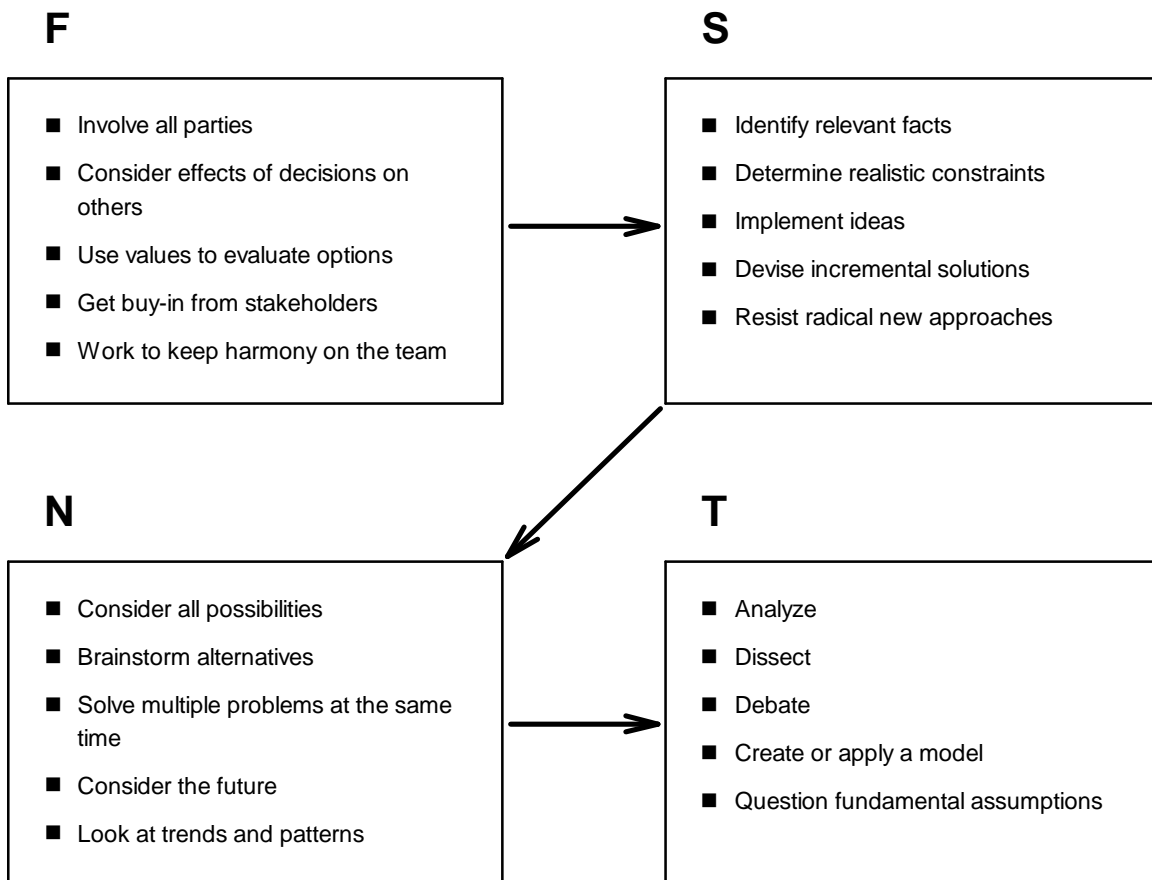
F

■ Involve all parties
■ Consider effects of decisions on others
■ Use values to evaluate options
■ Get buy-in from stakeholders
■ Work to keep harmony on the team

S

■ Identify relevant facts
■ Determine realistic constraints
■ Implement ideas
■ Devise incremental solutions
■ Resist radical new approaches

N

■ Consider all possibilities
■ Brainstorm alternatives
■ Solve multiple problems at the same time
■ Consider the future
■ Look at trends and patterns

T

■ Analyze
■ Dissect
■ Debate
■ Create or apply a model
■ Question fundamental assumptions